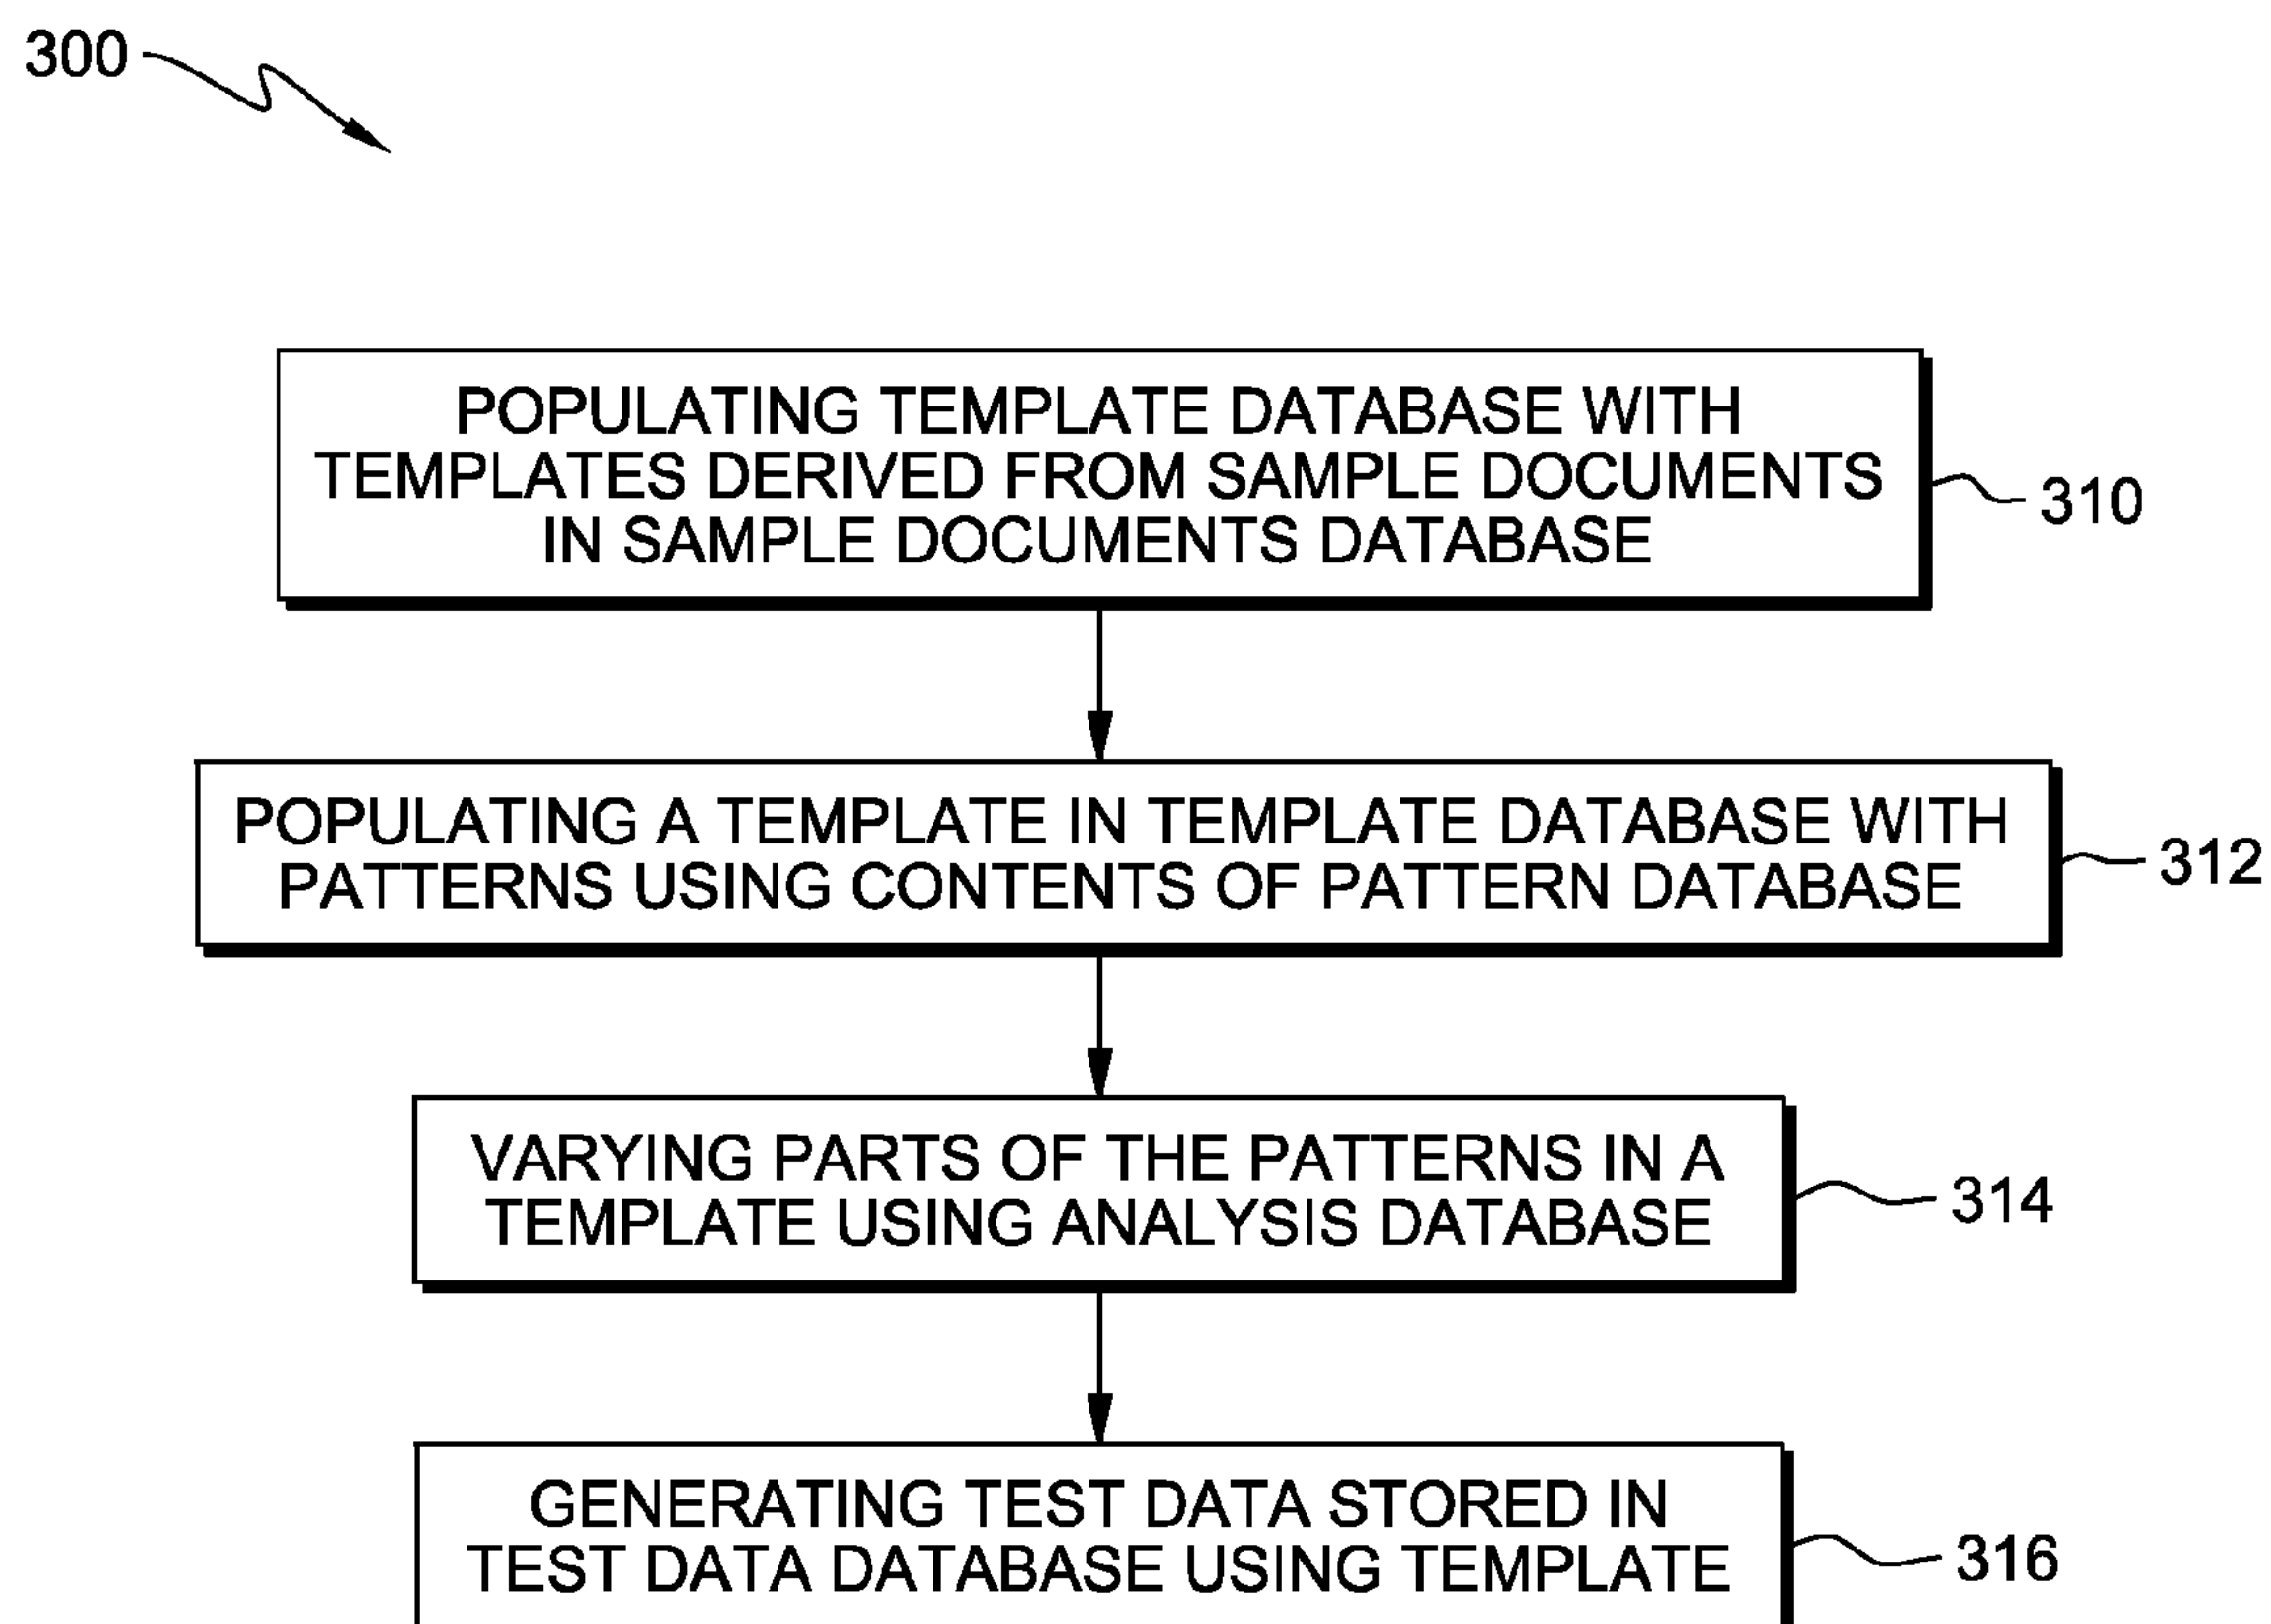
300

POPULATING TEMPLATE DATABASE WITH TEMPLATES DERIVED FROM SAMPLE DOCUMENTS IN SAMPLE DOCUMENTS DATABASE

310

POPULATING A TEMPLATE IN TEMPLATE DATABASE WITH PATTERNS USING CONTENTS OF PATTERN DATABASE

312

VARYING PARTS OF THE PATTERNS IN A TEMPLATE USING ANALYSIS DATABASE

314

GENERATING TEST DATA STORED IN TEST DATA DATABASE USING TEMPLATE

316